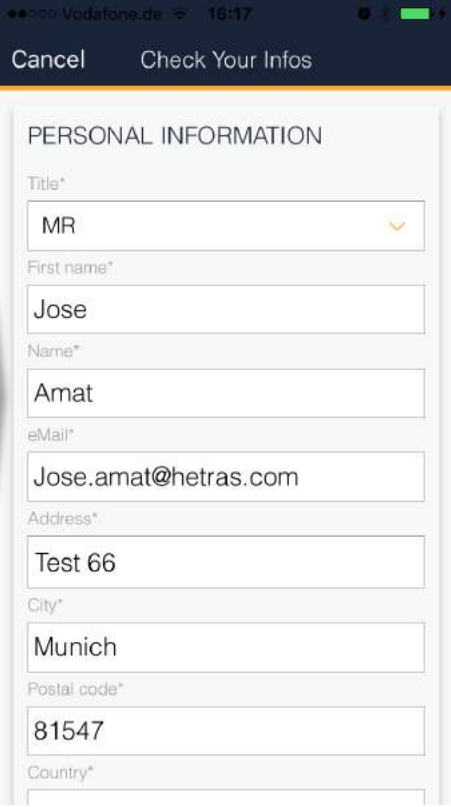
Vodafone.de 16:17

Cancel Check Your Infos

PERSONAL INFORMATION

Title*

MR

First name*

Jose

Name*

Amat

eMail*

Jose.amat@hetras.com

Address*

Test 66

City*

Munich

Postal code*

81547

Country*